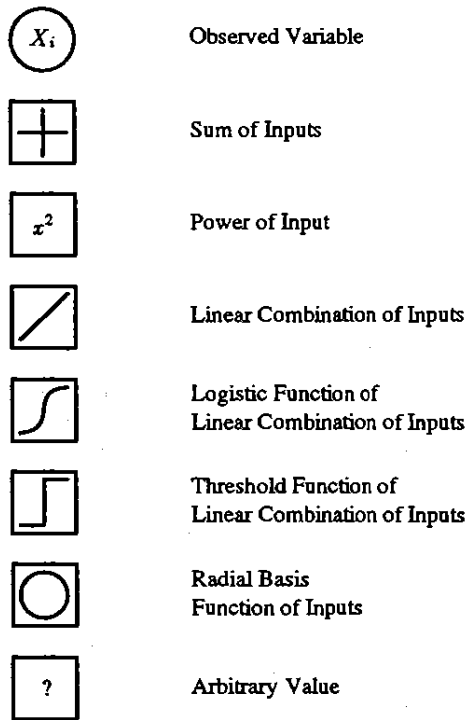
$X_i$ Observed Variable

Sum of Inputs

$x^2$ Power of Input

Linear Combination of Inputs

Logistic Function of Linear Combination of Inputs

Threshold Function of Linear Combination of Inputs

Radial Basis Function of Inputs

? Arbitrary Value